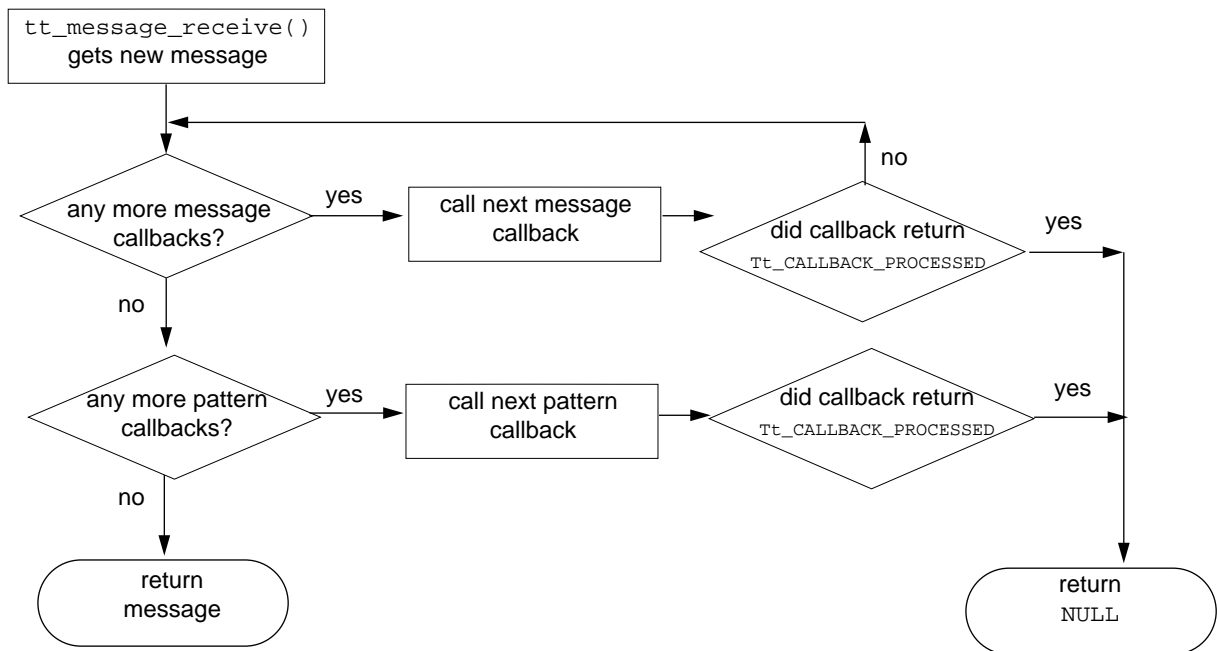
tt_message_receive() gets new message

any more message callbacks?

yes

call next message callback

did callback return Tt_CALLBACK_PROCESSED

no

yes

no

any more pattern callbacks?

yes

call next pattern callback

did callback return Tt_CALLBACK_PROCESSED

yes

no

return message

return NULL